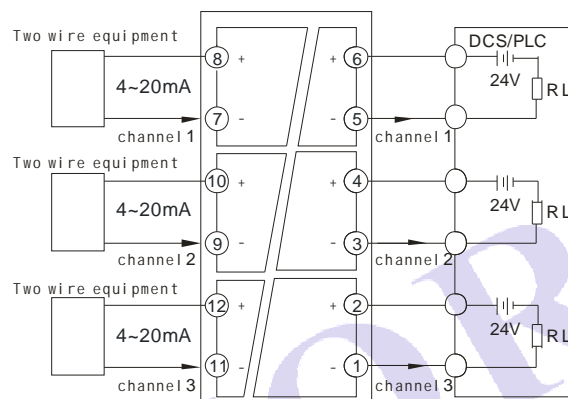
Two wire equipment

4~20mA

channel 1

Two wire equipment

4~20mA

channel 2

Two wire equipment

4~20mA

channel 3

8 +

7 -

10 +

9 -

12 +

11 -

+ 6

- 5

+ 4

- 3

+ 2

- 1

channel 1

channel 2

channel 3

DCS/PLC

24V

RL

24V

RL

24V

RL